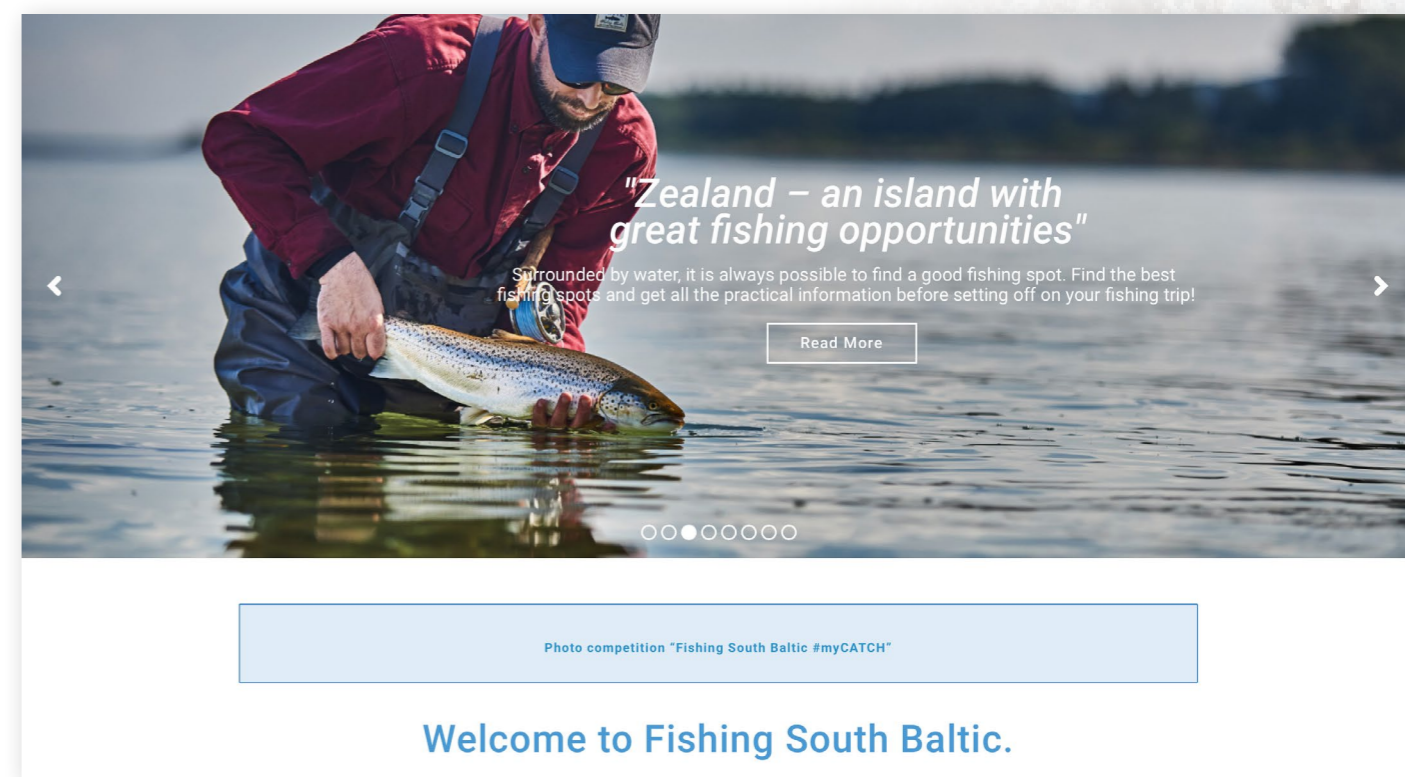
"Zealand – an island with great fishing opportunities"

Surrounded by water, it is always possible to find a good fishing spot. Find the best fishing spots and get all the practical information before setting off on your fishing trip!

Read More

Photo competition "Fishing South Baltic #myCATCH"

Welcome to Fishing South Baltic.